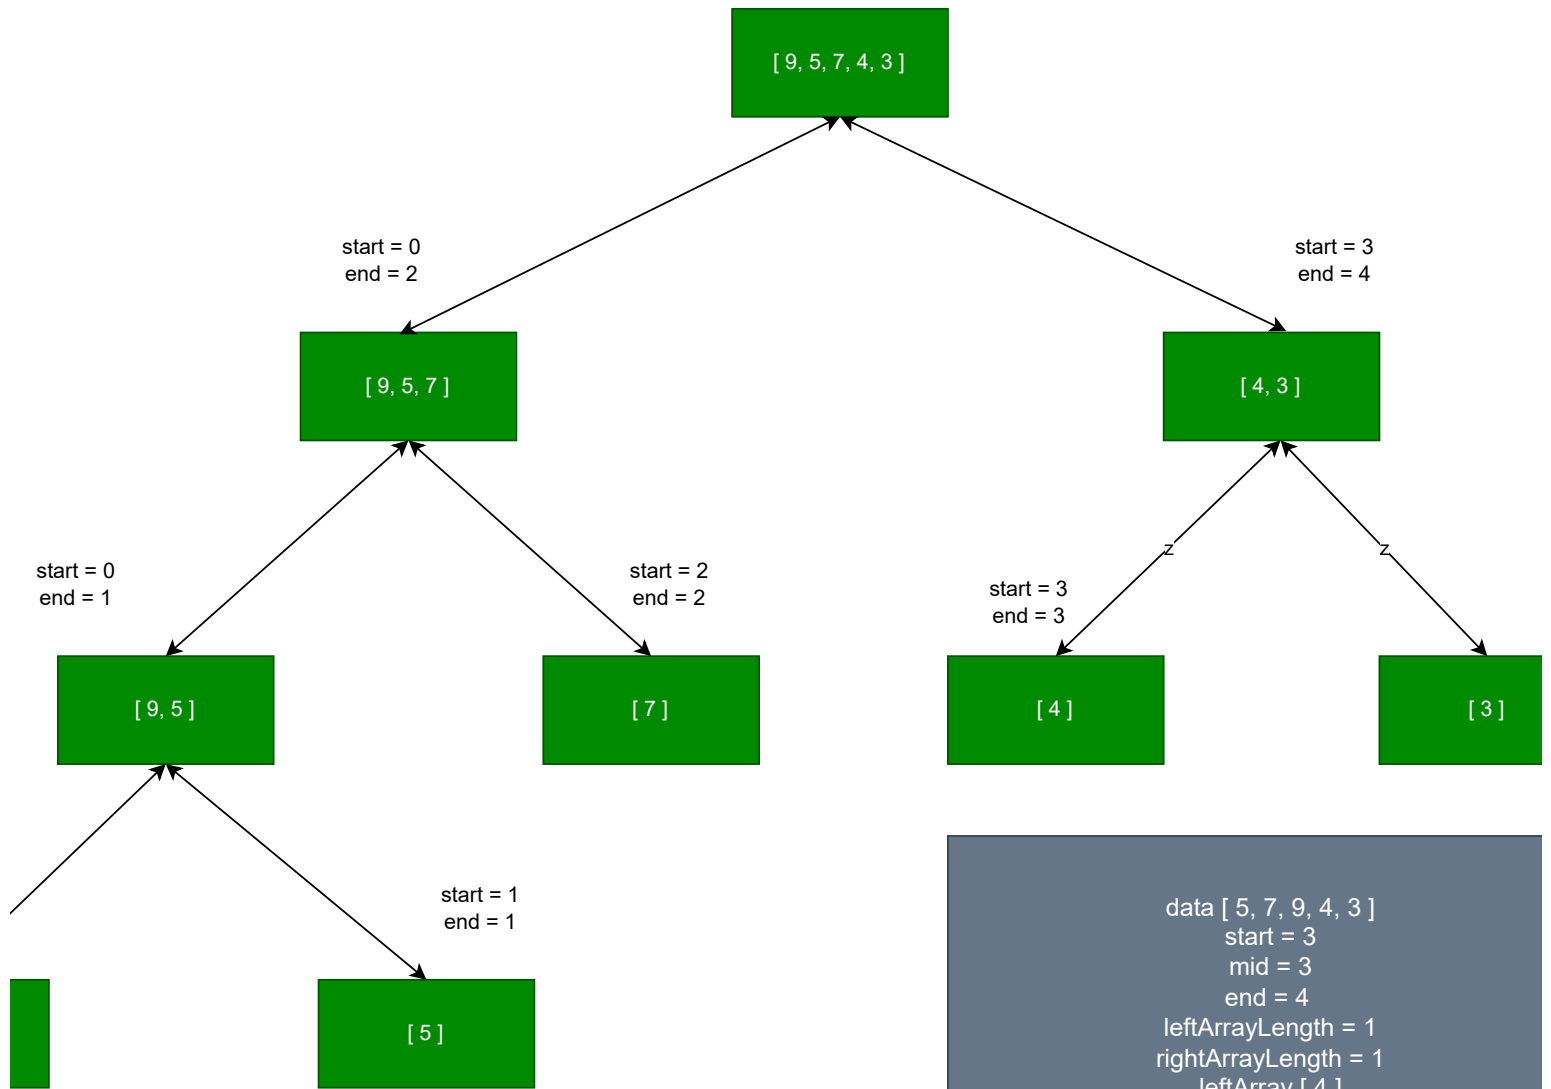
[ 9, 5, 7, 4, 3 ]

start = 0
end = 2

start = 3
end = 4

[ 9, 5, 7 ]

[ 4, 3 ]

start = 0
end = 1

start = 2
end = 2

z

z

start = 3
end = 3

[ 9, 5 ]

[ 7 ]

[ 4 ]

[ 3 ]

start = 1
end = 1

[ 5 ]

data [ 5, 7, 9, 4, 3 ]
start = 3
mid = 3
end = 4
leftArrayLength = 1
rightArrayLength = 1
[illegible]